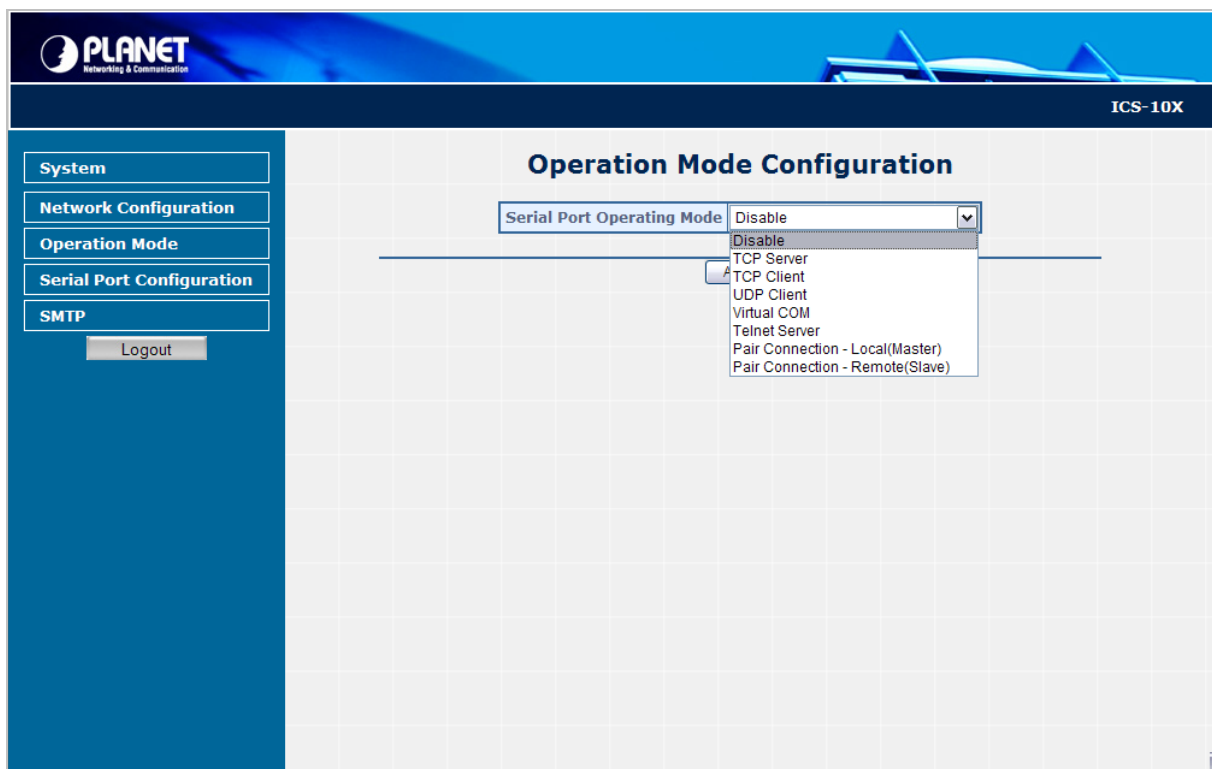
PLANET
Networking & Communication

ICS-10X

System
Network Configuration
Operation Mode
Serial Port Configuration
SMTP
Logout

Operation Mode Configuration

Serial Port Operating Mode | Disable

Disable
TCP Server
TCP Client
UDP Client
Virtual COM
Telnet Server
Pair Connection - Local(Master)
Pair Connection - Remote(Slave)

A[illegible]